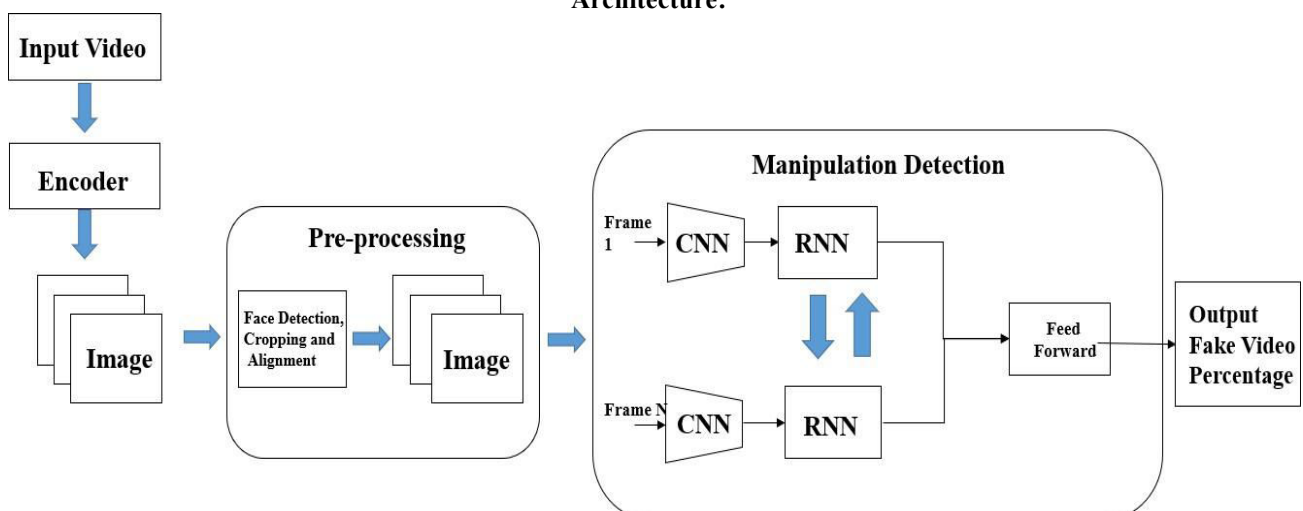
Architecture.

Input Video

Encoder

Image

Pre-processing

Face Detection, Cropping and Alignment

Image

Manipulation Detection

Frame 1

CNN

RNN

Frame N

CNN

RNN

Feed Forward

Output Fake Video Percentage